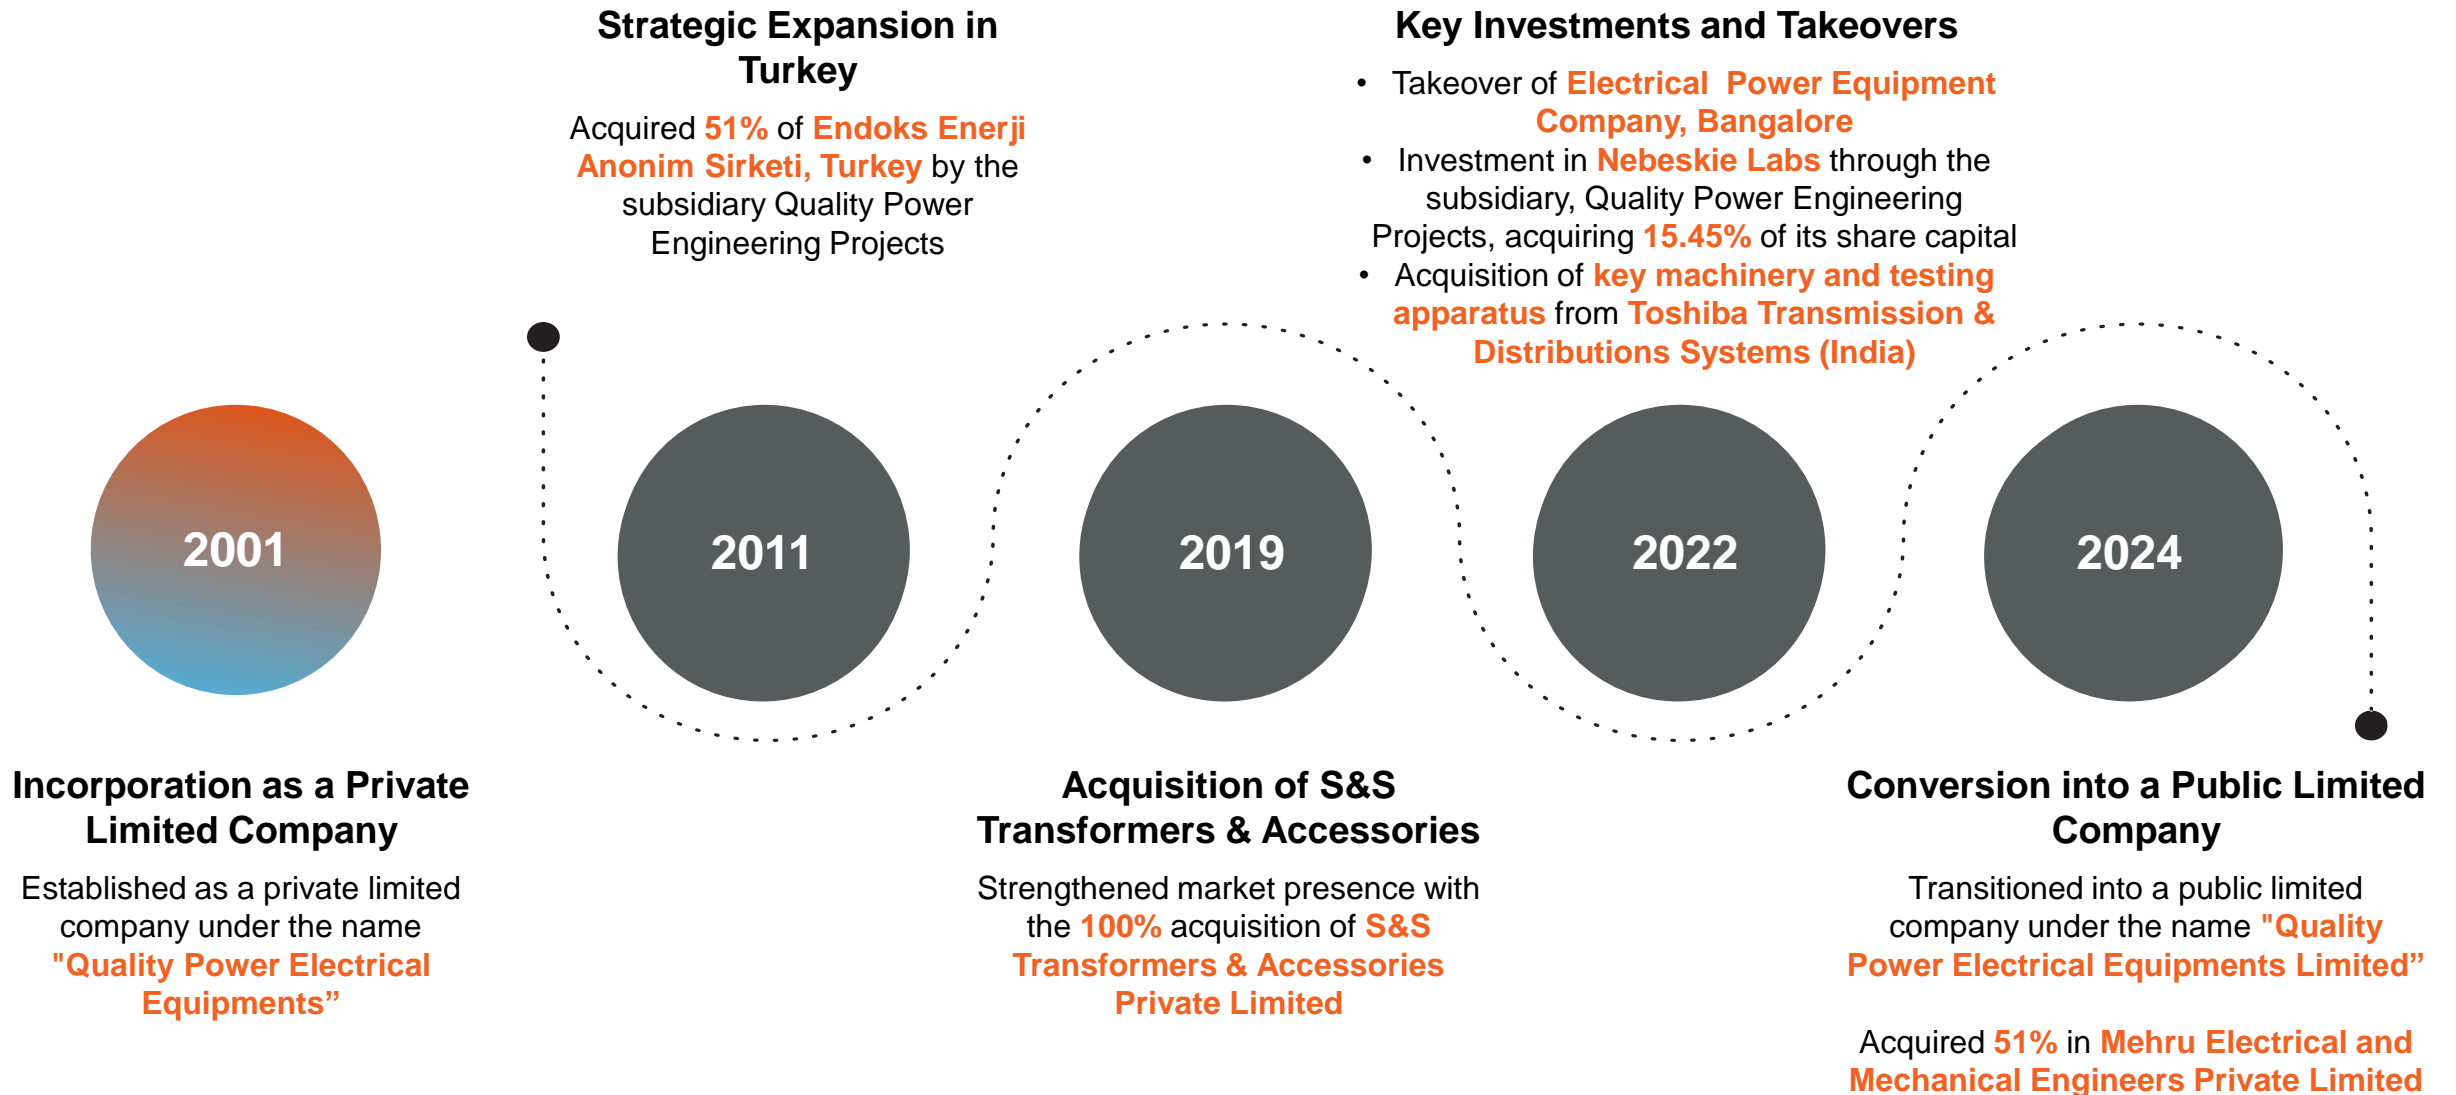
2001

Incorporation as a Private Limited Company

Established as a private limited company under the name "Quality Power Electrical Equipments”

Strategic Expansion in Turkey

Acquired 51% of Endoks Enerji Anonim Sirketi, Turkey by the subsidiary Quality Power Engineering Projects

2011

2019

Acquisition of S&S Transformers & Accessories

Strengthened market presence with the 100% acquisition of S&S Transformers & Accessories Private Limited

Key Investments and Takeovers

• Takeover of Electrical Power Equipment Company, Bangalore
• Investment in Nebeskie Labs through the subsidiary, Quality Power Engineering Projects, acquiring 15.45% of its share capital
• Acquisition of key machinery and testing apparatus from Toshiba Transmission & Distributions Systems (India)

2022

2024

Conversion into a Public Limited Company

Transitioned into a public limited company under the name "Quality Power Electrical Equipments Limited”

Acquired 51% in Mehru Electrical and Mechanical Engineers Private Limited